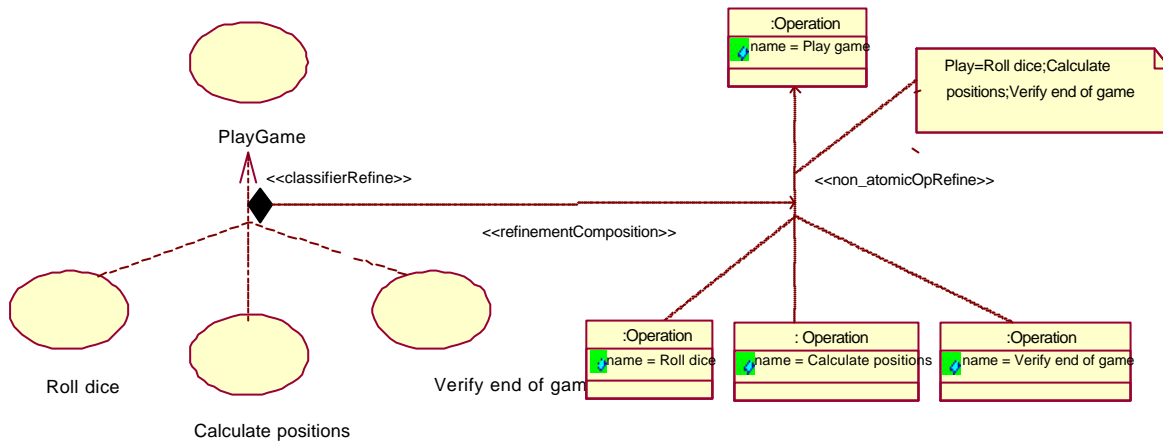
:Operation
name = Play game

Play=Roll dice;Calculate positions;Verify end of game

PlayGame

<<classifierRefine>>

<<non_atomicOpRefine>>

<<refinementComposition>>

:Operation
name = Roll dice

: Operation
name = Calculate positions

:Operation
name = Verify end of game

Roll dice

Calculate positions

Verify end of gam